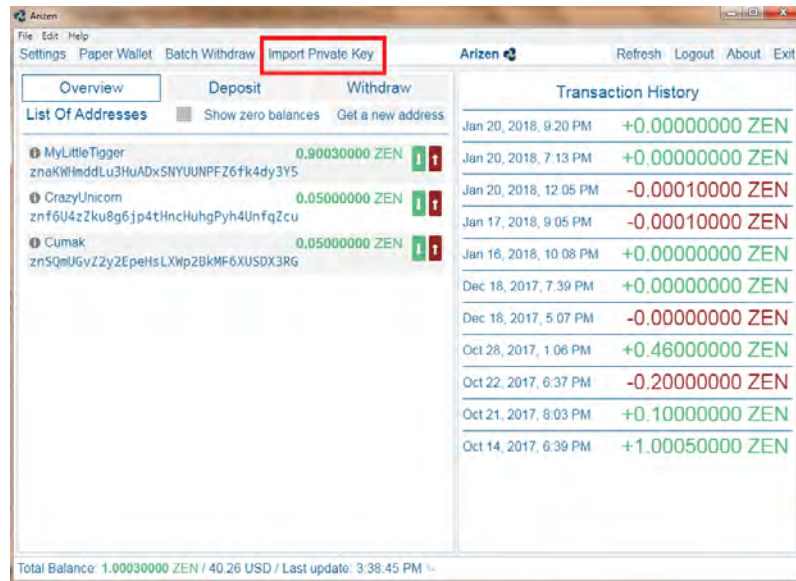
Arizen

File Edit Help

Settings Paper Wallet Batch Withdraw Import Private Key

Arizen

Refresh Logout About Exit

Overview Deposit Withdraw

List Of Addresses Show zero balances Get a new address

MyLittleTigger 0.90030000 ZEN
znaKWHmddLu3HuADxSNYUUNPFZ6fk4dy3Y5

CrazyUnicorn 0.05000000 ZEN
znf6U4zZku8g6jp4tHncHuhgPyh4UnfqZcu

Cumak 0.05000000 ZEN
znSQmUGvZ2y2EpeHsLXWp2BkMF6XUSDX3RG

Transaction History

| | |
|---|---|
| Jan 20, 2018, 9:20 PM | +0.00000000 ZEN |
| Jan 20, 2018, 7:13 PM | +0.00000000 ZEN |
| Jan 20, 2018, 12:05 PM | -0.00010000 ZEN |
| Jan 17, 2018, 9:05 PM | -0.00010000 ZEN |
| Jan 16, 2018, 10:08 PM | +0.00000000 ZEN |
| Dec 18, 2017, 7:39 PM | +0.00000000 ZEN |
| Dec 18, 2017, 5:07 PM | -0.00000000 ZEN |
| Oct 28, 2017, 1:06 PM | +0.46000000 ZEN |
| Oct 22, 2017, 6:37 PM | -0.20000000 ZEN |
| Oct 21, 2017, 8:03 PM | +0.10000000 ZEN |
| Oct 14, 2017, 6:39 PM | +1.00050000 ZEN |

Total Balance: 1.00030000 ZEN / 40.26 USD / Last update: 3:38:45 PM